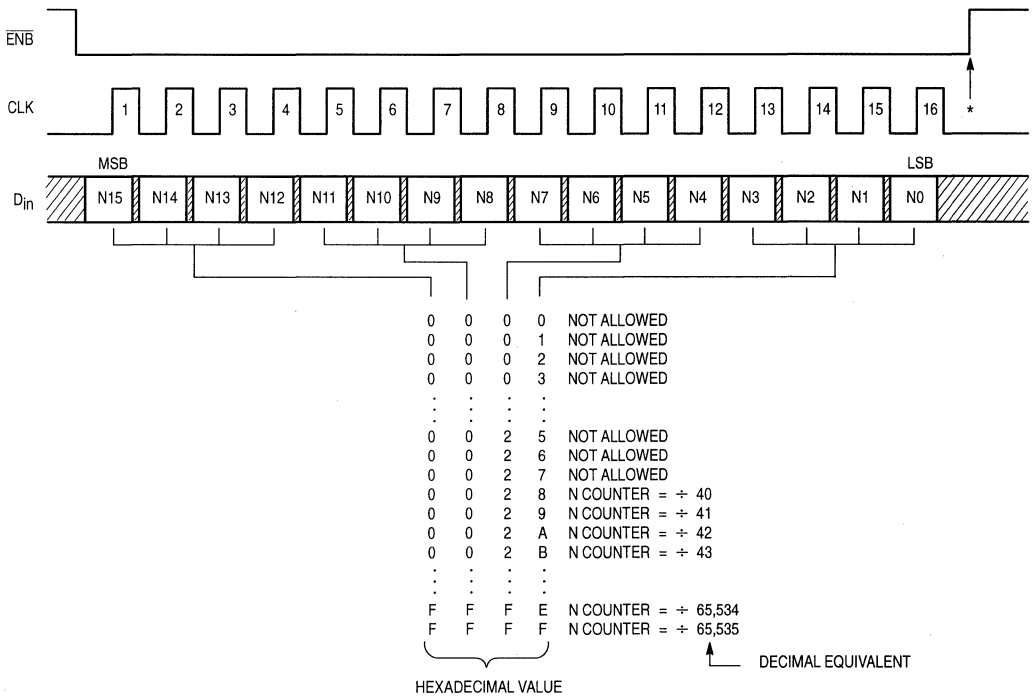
$\overline{ENB}$

CLK

1 2 3 4 5 6 7 8 9 10 11 12 13 14 15 16 *

MSB LSB

$D_{in}$

N15 N14 N13 N12 N11 N10 N9 N8 N7 N6 N5 N4 N3 N2 N1 N0

0 0 0 0 NOT ALLOWED
0 0 0 1 NOT ALLOWED
0 0 0 2 NOT ALLOWED
0 0 0 3 NOT ALLOWED
: : : :
0 0 2 5 NOT ALLOWED
0 0 2 6 NOT ALLOWED
0 0 2 7 NOT ALLOWED
0 0 2 8 N COUNTER = ÷ 40
0 0 2 9 N COUNTER = ÷ 41
0 0 2 A N COUNTER = ÷ 42
0 0 2 B N COUNTER = ÷ 43
: : : :
F F F E N COUNTER = ÷ 65,534
F F F F N COUNTER = ÷ 65,535

DECIMAL EQUIVALENT

HEXADECIMAL VALUE